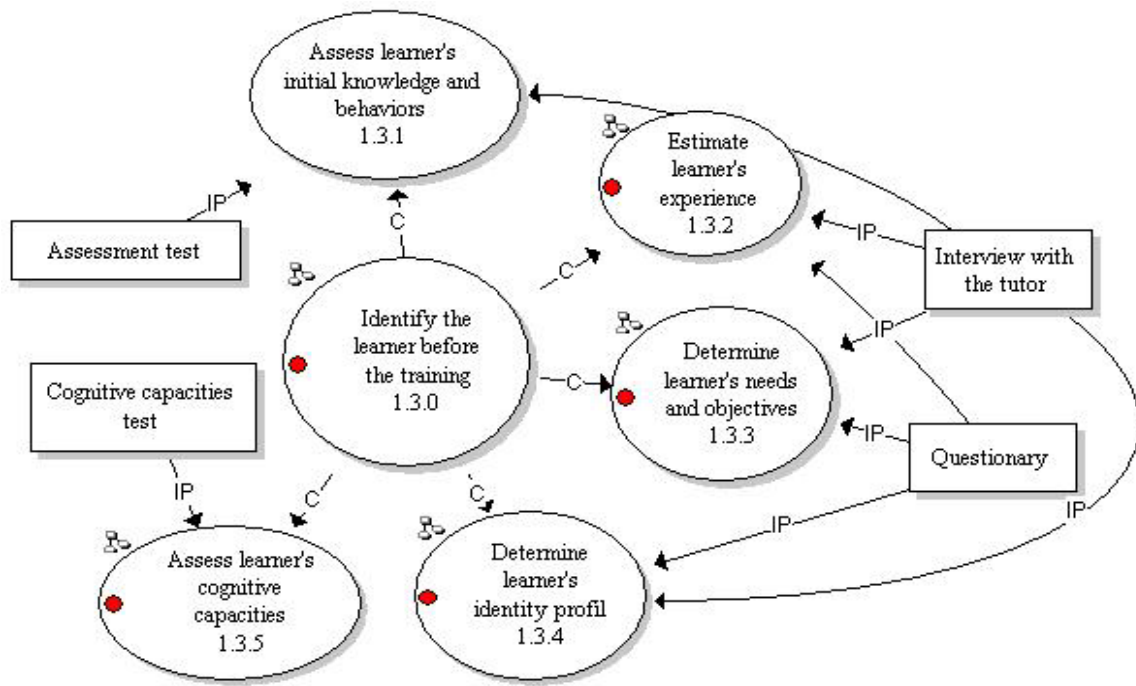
Assess learner's initial knowledge and behaviors
1.3.1

Estimate learner's experience
1.3.2

IP

Assessment test

C

IP

Interview with the tutor

C

Identify the learner before the training
1.3.0

IP

Determine learner's needs and objectives
1.3.3

C

Cognitive capacities test

IP

Questionary

IP

C

C

IP

IP

Assess learner's cognitive capacities
1.3.5

Determine learner's identity profil
1.3.4